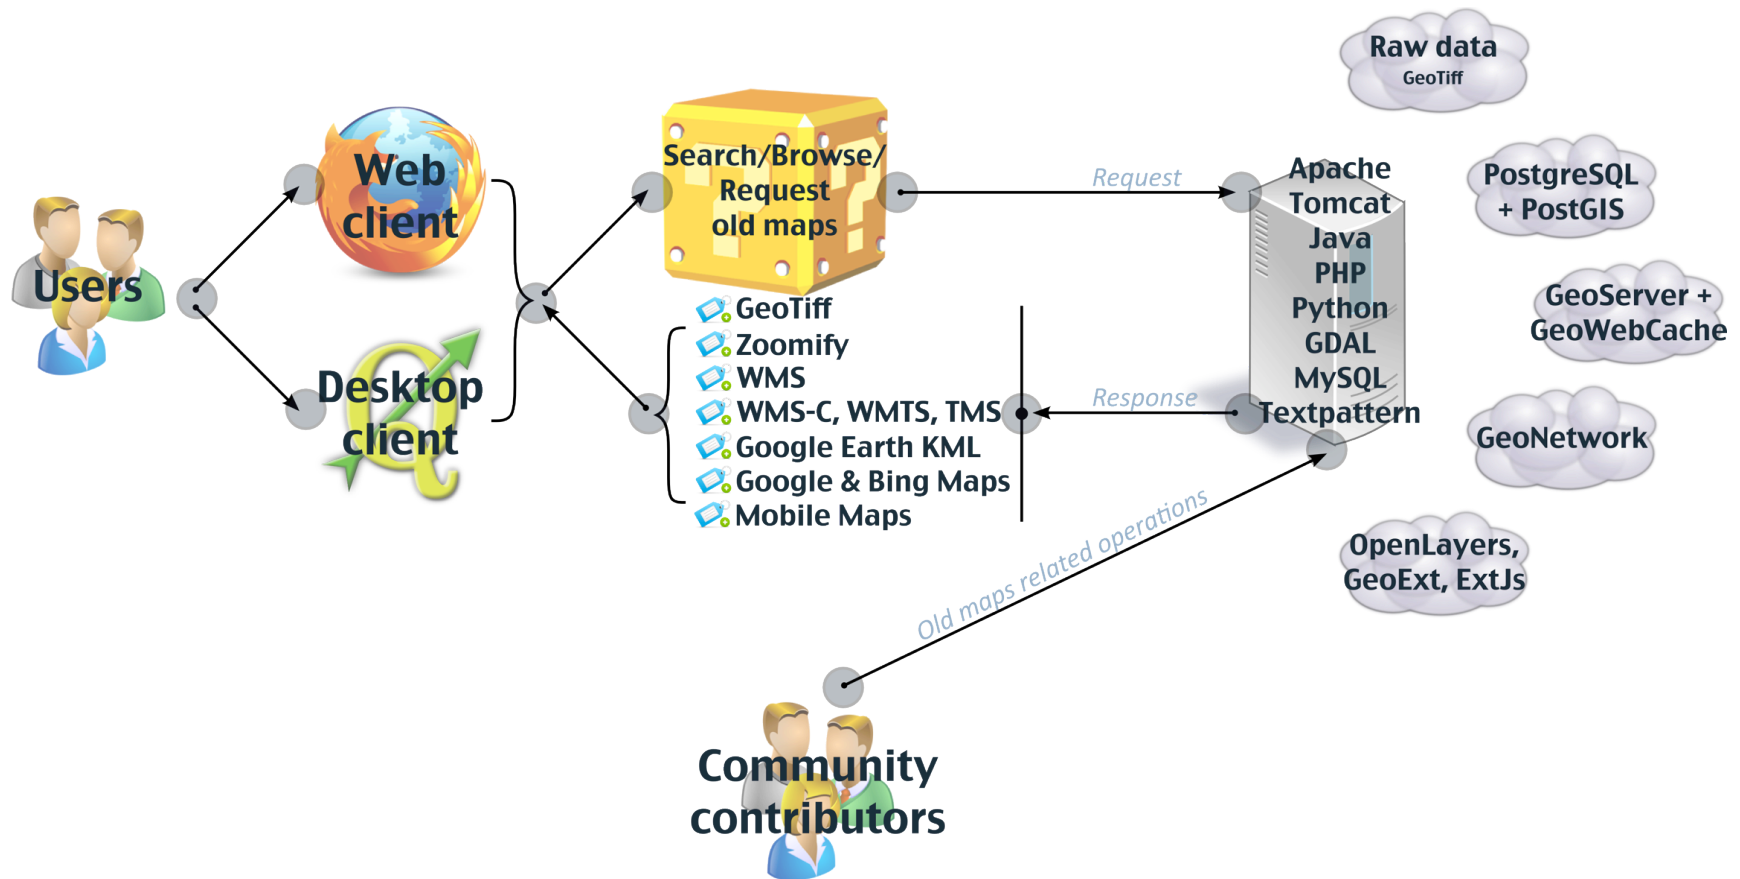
Users

Web client

Desktop client

Search/Browse/ Request old maps

GeoTiff
Zoomify
WMS
WMS-C, WMTS, TMS
Google Earth KML
Google & Bing Maps
Mobile Maps

Request

Response

Apache
Tomcat
Java
PHP
Python
GDAL
MySQL
Textpattern

Raw data
GeoTiff

PostgreSQL + PostGIS

GeoServer + GeoWebCache

GeoNetwork

OpenLayers, GeoExt, ExtJs

Old maps related operations

Community contributors